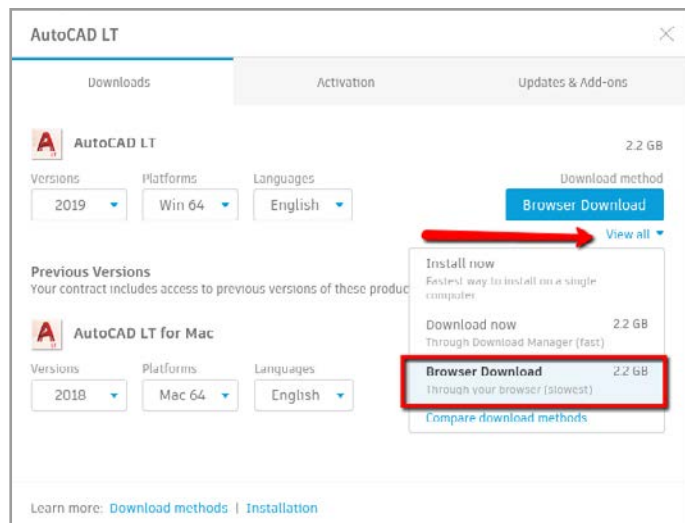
AutoCAD LT

Downloads | Activation | Updates & Add-ons

AutoCAD LT

2.2 GB

Versions
2019

Platforms
Win 64

Languages
English

Download method
Browser Download

View all

Previous Versions
Your contract includes access to previous versions of these produc

Install now
Fastest way to install on a single computer

Download now
Through Download Manager (fast)
2.2 GB

Browser Download
Through your browser (slowest)
2.2 GB

Compare download methods

AutoCAD LT for Mac

Versions
2018

Platforms
Mac 64

Languages
English

Learn more: Download methods | Installation